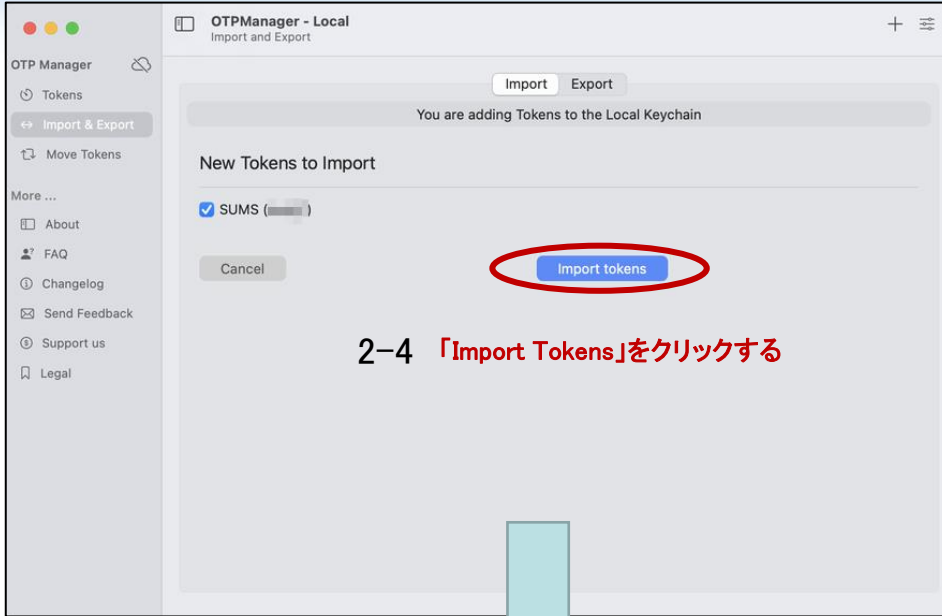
OTPManager - Local
Import and Export

OTP Manager

Tokens
Import & Export
Move Tokens

More ...

About
FAQ
Changelog
Send Feedback
Support us
Legal

Import Export

You are adding Tokens to the Local Keychain

New Tokens to Import

SUMS ([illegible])

Cancel

Import tokens

2-4 「Import Tokens」をクリックする